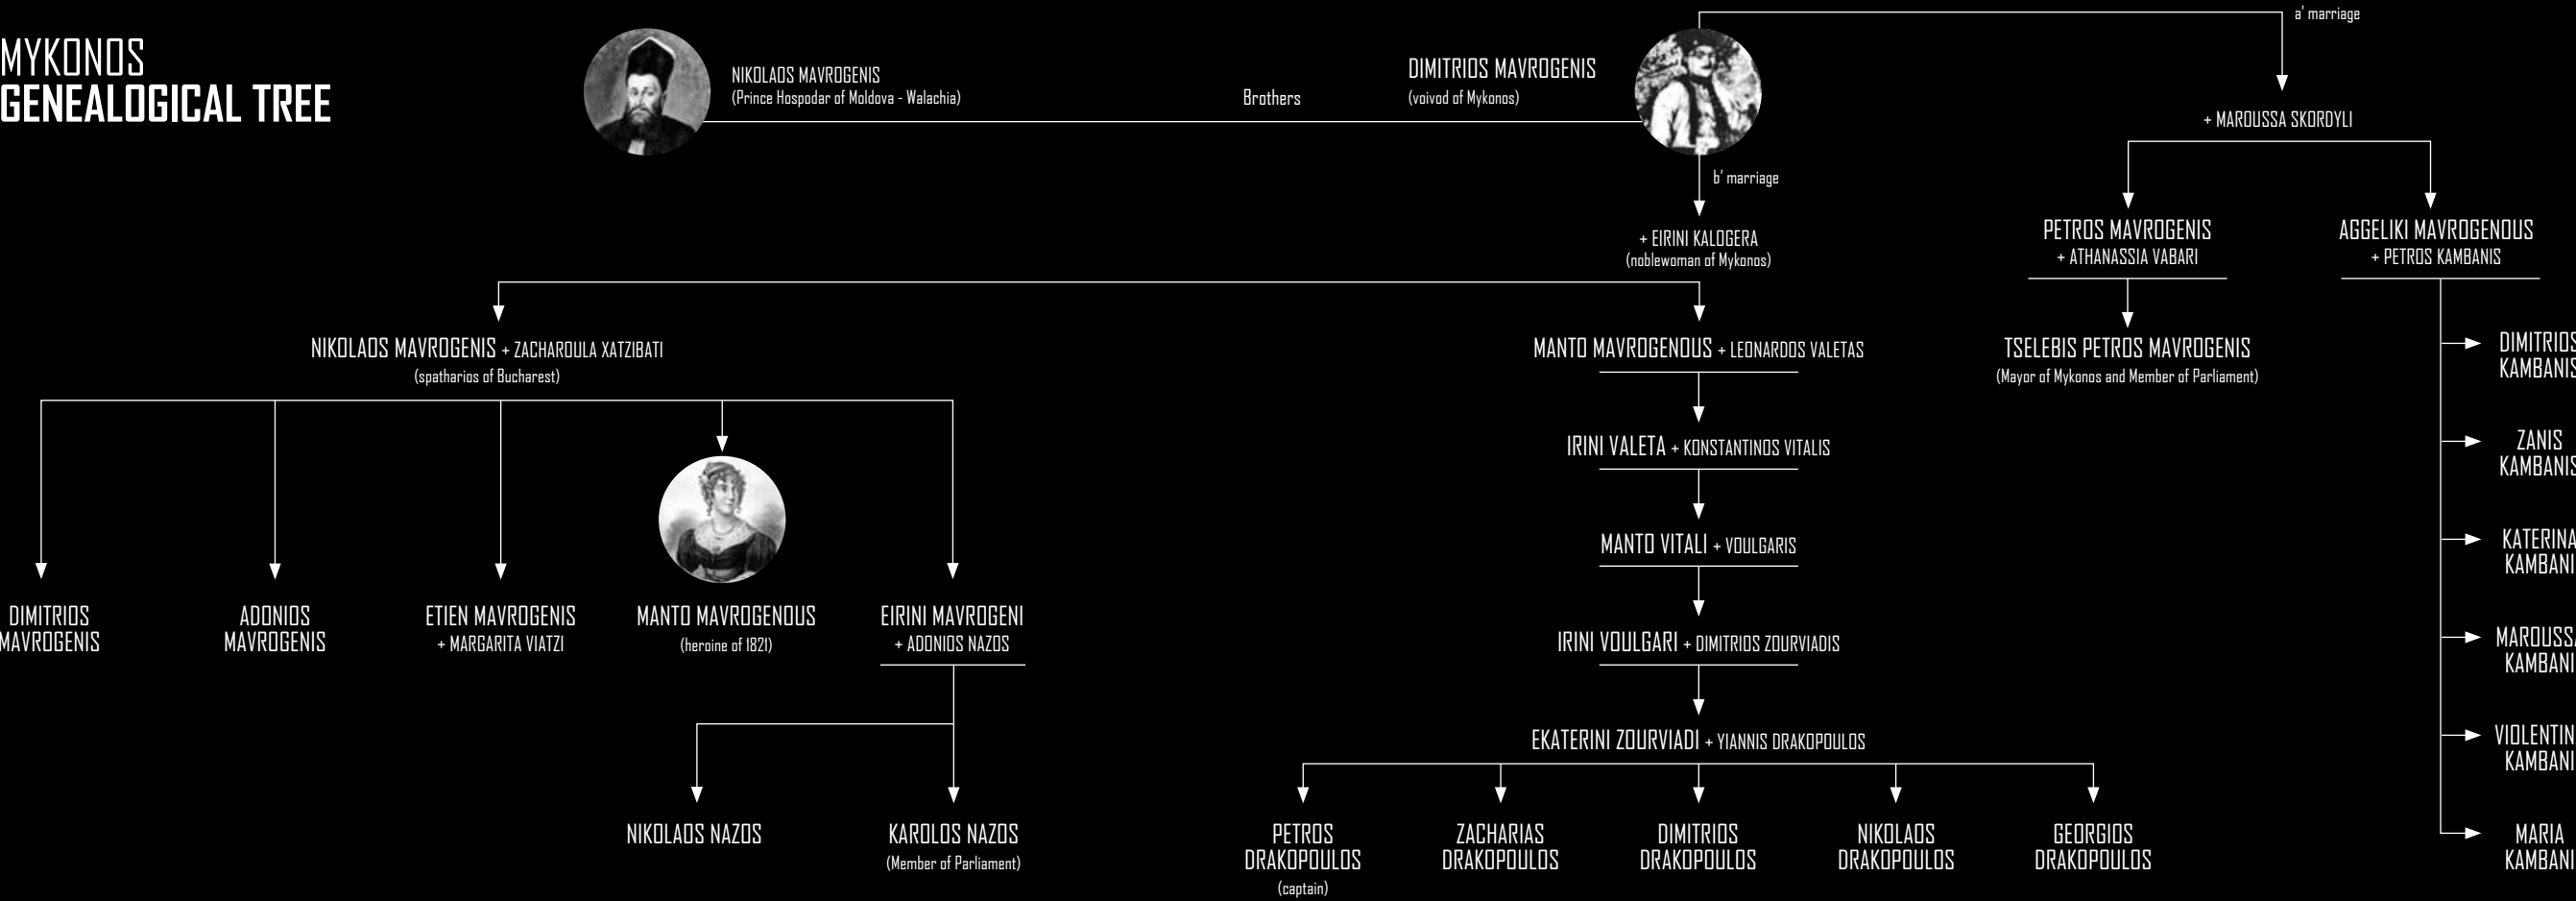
MYKONOS
GENEALOGICAL TREE

NIKOLAOS MAVROGENIS
(Prince Hospodar of Moldova - Walachia)

Brothers

DIMITRIOS MAVROGENIS
(voivod of Mykonos)

a' marriage

+ MAROUSSA SKORDYLI

b' marriage

+ EIRINI KALOGERA
(noblewoman of Mykonos)

PETROS MAVROGENIS
+ ATHANASSIA VABARI

AGGELIKI MAVROGENOUS
+ PETROS KAMBANIS

TSELEBIS PETROS MAVROGENIS
(Mayor of Mykonos and Member of Parliament)

DIMITRIOS KAMBANIS

ZANIS KAMBANIS

KATERINA KAMBANI

MAROUSSA KAMBANI

VIOLENTIN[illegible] KAMBANI

MARIA KAMBANI

NIKOLAOS MAVROGENIS + ZACHAROULA XATZIBATI
(spatharios of Bucharest)

DIMITRIOS MAVROGENIS

ADONIOS MAVROGENIS

ETIEN MAVROGENIS
+ MARGARITA VIATZI

MANTO MAVROGENOUS
(heroine of 1821)

EIRINI MAVROGENI
+ ADONIOS NAZOS

NIKOLAOS NAZOS

KAROLOS NAZOS
(Member of Parliament)

MANTO MAVROGENOUS + LEONARDOS VALETAS

IRINI VALETA + KONSTANTINOS VITALIS

MANTO VITALI + VOULGARIS

IRINI VOULGARI + DIMITRIOS ZOURVIADIS

EKATERINI ZOURVIADI + YIANNIS DRAKOPOULOS

PETROS DRAKOPOULOS
(captain)

ZACHARIAS DRAKOPOULOS

DIMITRIOS DRAKOPOULOS

NIKOLAOS DRAKOPOULOS

GEORGIOS DRAKOPOULOS